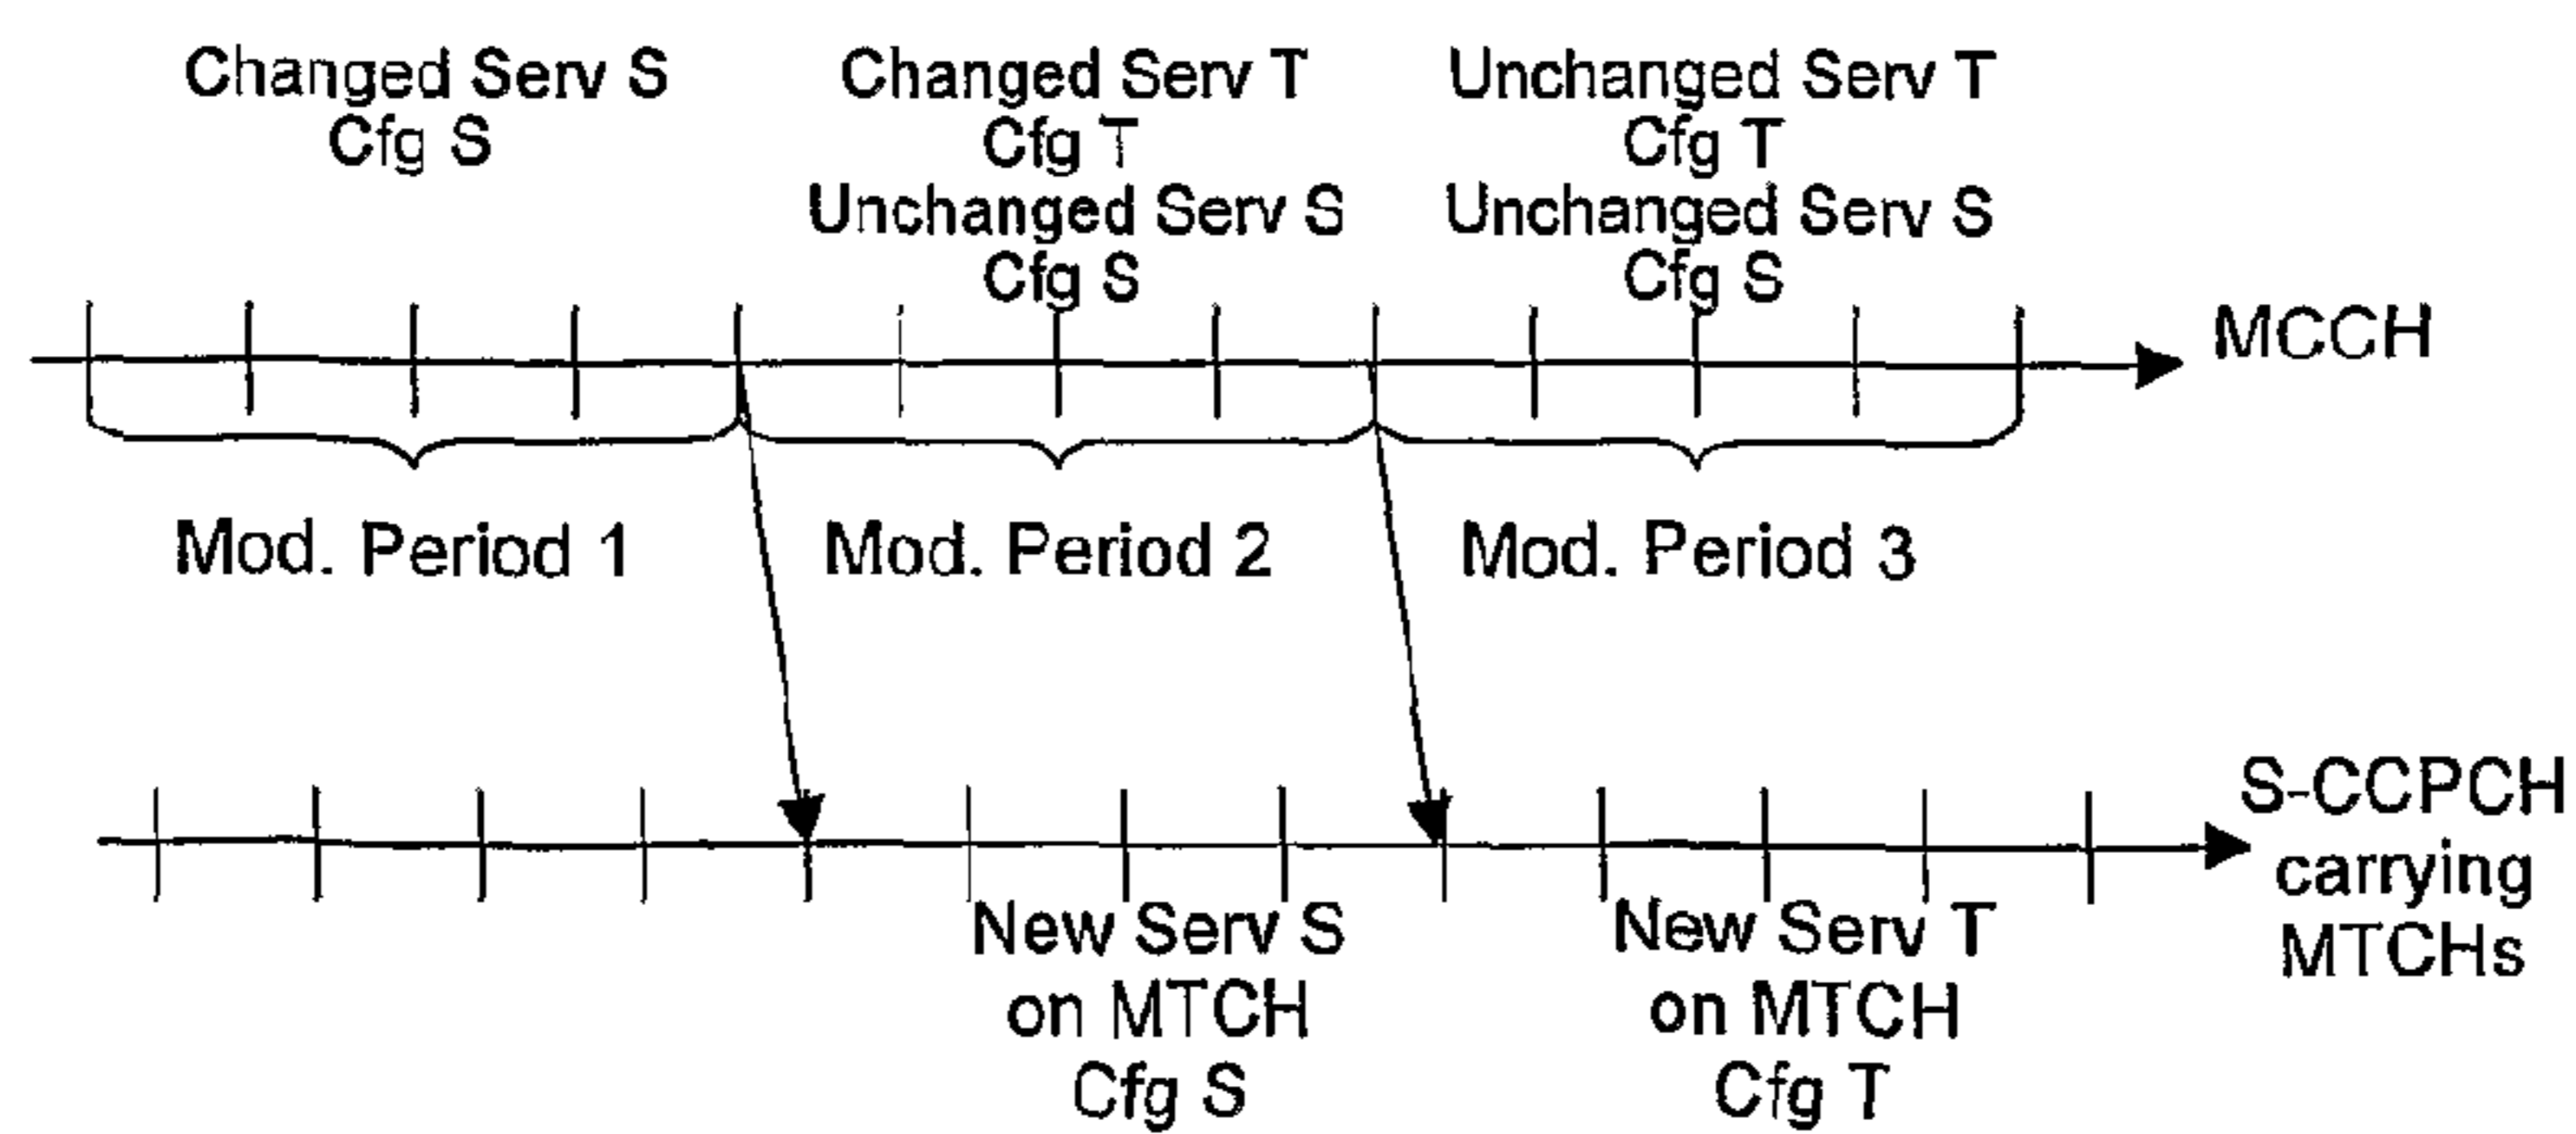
Changed Serv S
Cfg S

Changed Serv T
Cfg T
Unchanged Serv S
Cfg S

Unchanged Serv T
Cfg T
Unchanged Serv S
Cfg S

MCCH

Mod. Period 1

Mod. Period 2

Mod. Period 3

S-CCPCH
carrying
MTCHs

New Serv S
on MTCH
Cfg S

New Serv T
on MTCH
Cfg T